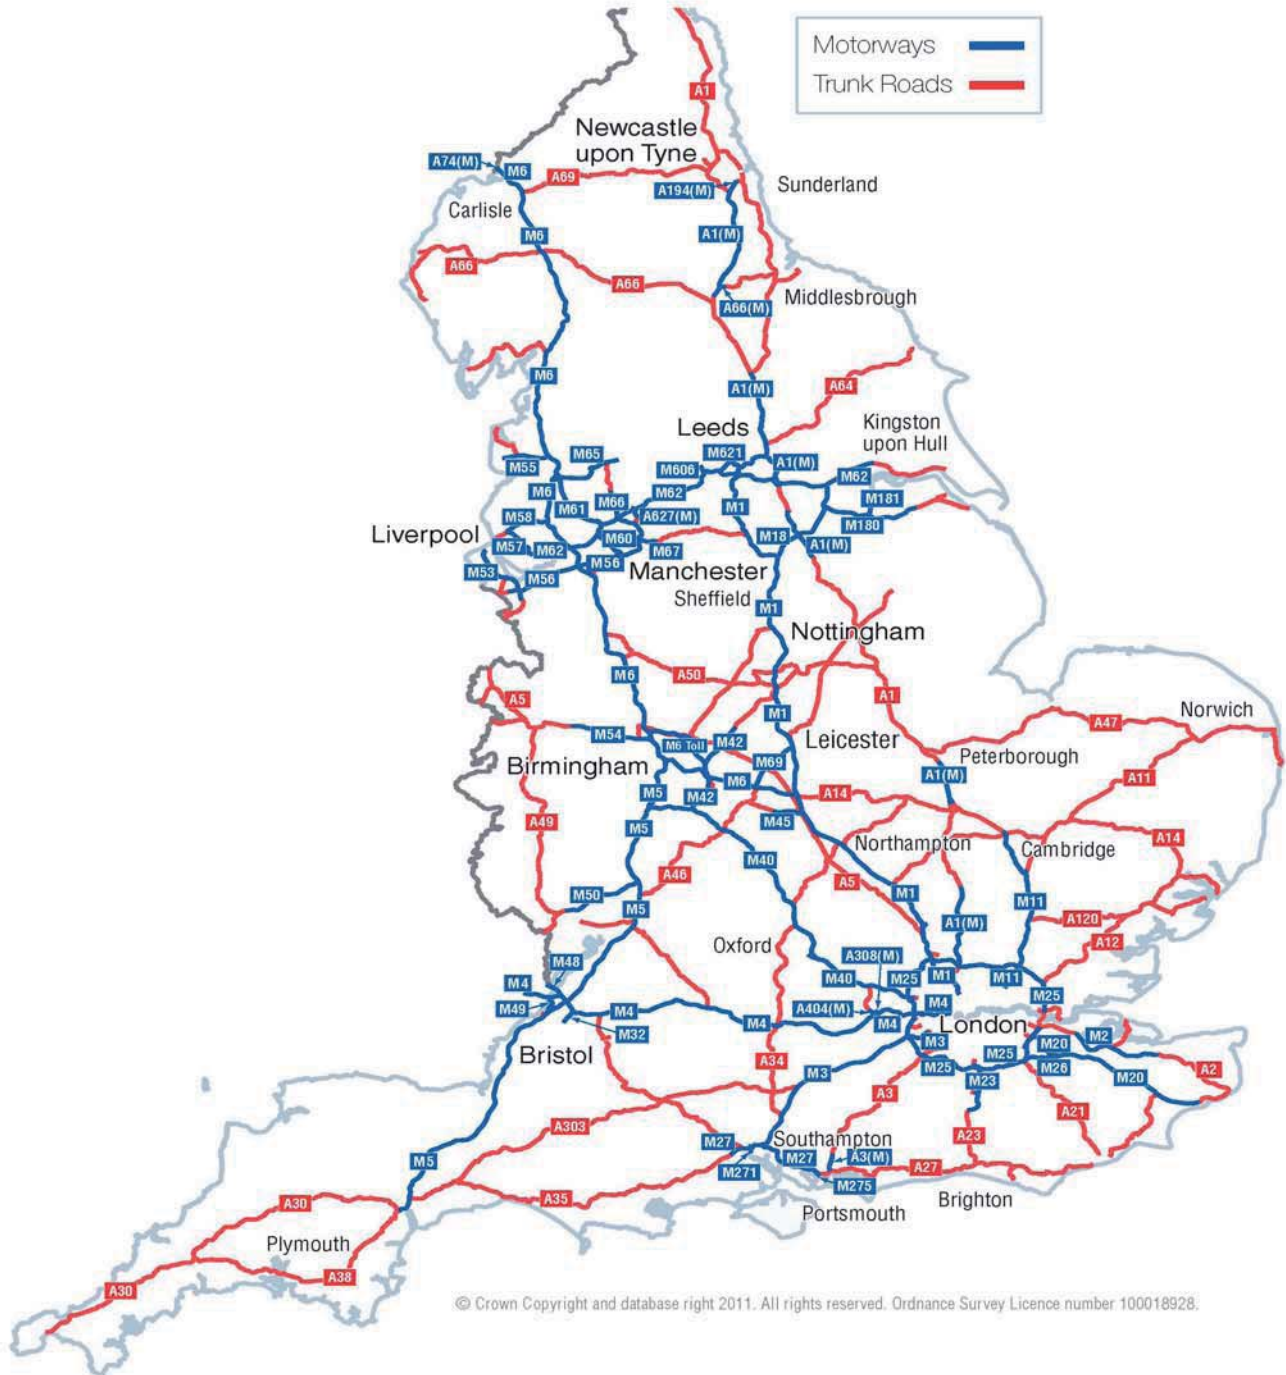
Motorways
Trunk Roads

A1
Newcastle upon Tyne
A74(M)
M6
A69
A194(M)
Sunderland
Carlisle
M6
A1(M)
A66
A66
A66(M)
Middlesbrough
M6
A1(M)
A64
Leeds
Kingston upon Hull
M65
M621
M55
M606
A1(M)
M62
M6
M62
M181
M66
M1
Liverpool
M58
M61
A627(M)
M180
M60
M18
A1(M)
M57
M62
M67
M53
M56
M56
Manchester
Sheffield
M1
Nottingham
M6
A50
A1
A5
Norwich
A47
M1
M54
M6 Toll
M42
Leicester
Peterborough
Birmingham
M69
A1(M)
A11
M6
M5
M42
A14
M5
M45
A49
A14
Northampton
Cambridge
M40
A46
A5
M50
M1
M11
M5
A1(M)
A120
Oxford
A12
M48
A308(M)
M40
M25
M1
M11
M4
M25
M4
M4
M49
A404(M)
M4
M4
London
M32
M3
M2
M20
Bristol
A34
M25
M26
M25
M3
M23
M20
A2
A3
A303
A21
M27
Southampton
A23
M5
M27
A3(M)
M271
A27
M275
A30
A35
Brighton
Portsmouth
Plymouth
A38
A30
© Crown Copyright and database right 2011. All rights reserved. Ordnance Survey Licence number 100018928.